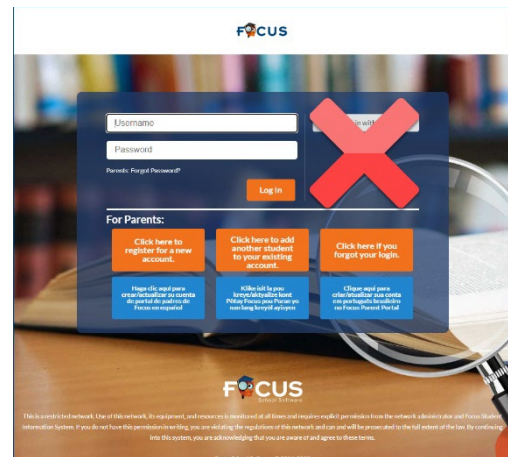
FOCUS

Username

Password

Parents: Forgot Password?

Log In

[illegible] in with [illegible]

For Parents:

Click here to register for a new account.

Click here to add another student to your existing account.

Click here if you forgot your login.

Haga clic aquí para crear/actualizar su cuenta del portal de padres de Focus en español

Klike isit la pou kreye/aktyalize kont Pitay Focus pou Paran yo nan lang kreyòl ayisyen

Clique aqui para criar/atualizar sua conta em português brasileiro no Focus Parent Portal

FOCUS
School Software

This is a restricted network. Use of this network, its equipment, and resources is monitored at all times and requires explicit permission from the network administrator and Focus Student Information System. If you do not have this permission in writing, you are violating the regulations of this network and can and will be prosecuted to the full extent of the law. By continuing into this system, you are acknowledging that you are aware of and agree to these terms.